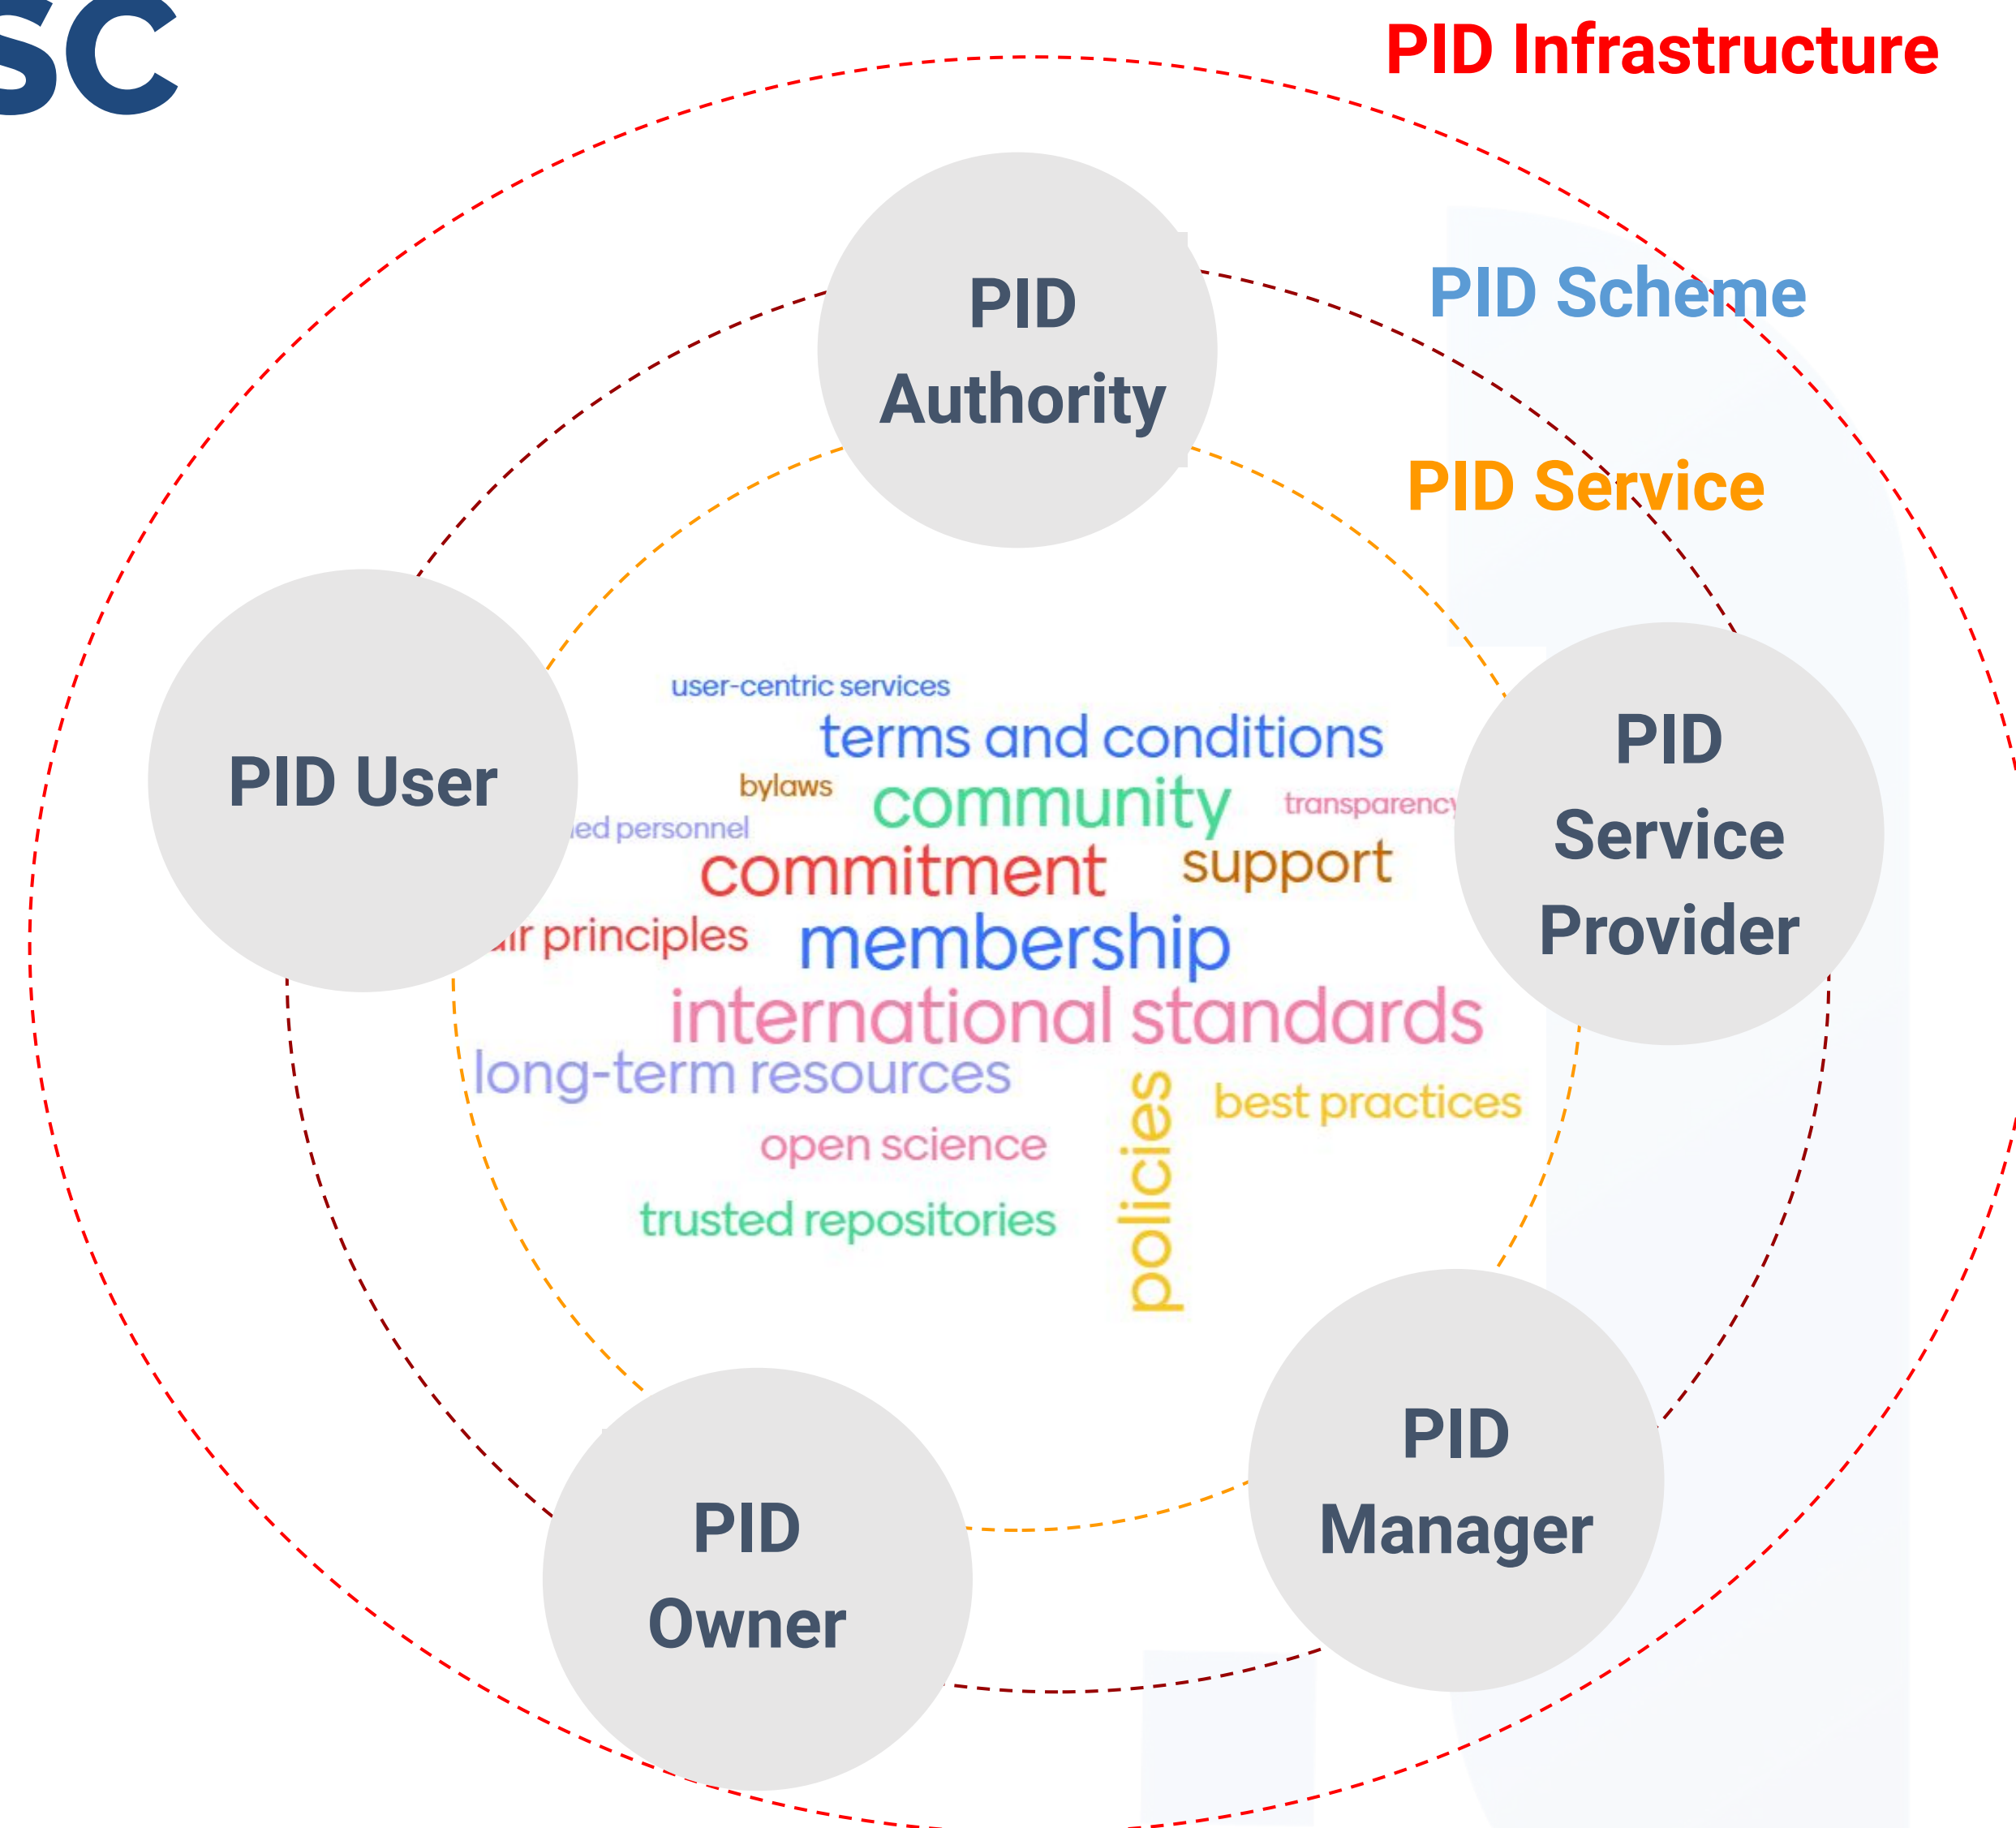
SC

PID Infrastructure

PID Scheme

PID Service

PID Authority

PID User

PID Service Provider

PID Manager

PID Owner

user-centric services
terms and conditions
bylaws
community
transparency
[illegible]ed personnel
commitment
support
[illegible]ir principles
membership
international standards
long-term resources
policies
best practices
open science
trusted repositories